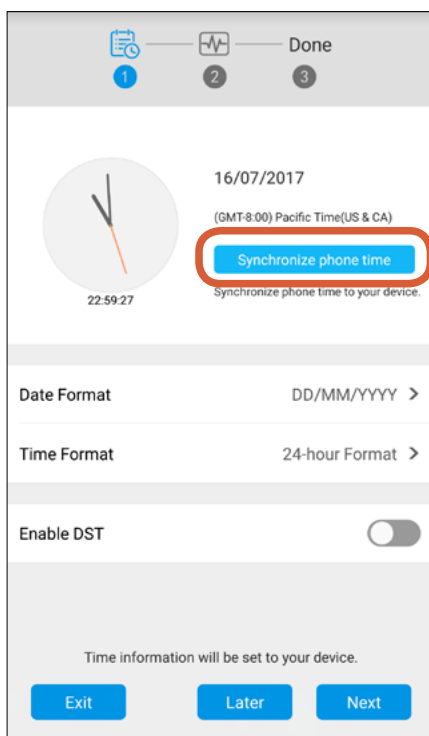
Done
1 2 3

16/07/2017

(GMT-8:00) Pacific Time(US & CA)

Synchronize phone time

Synchronize phone time to your device.

22:59:27

Date Format DD/MM/YYYY >

Time Format 24-hour Format >

Enable DST

Time information will be set to your device.

Exit Later Next